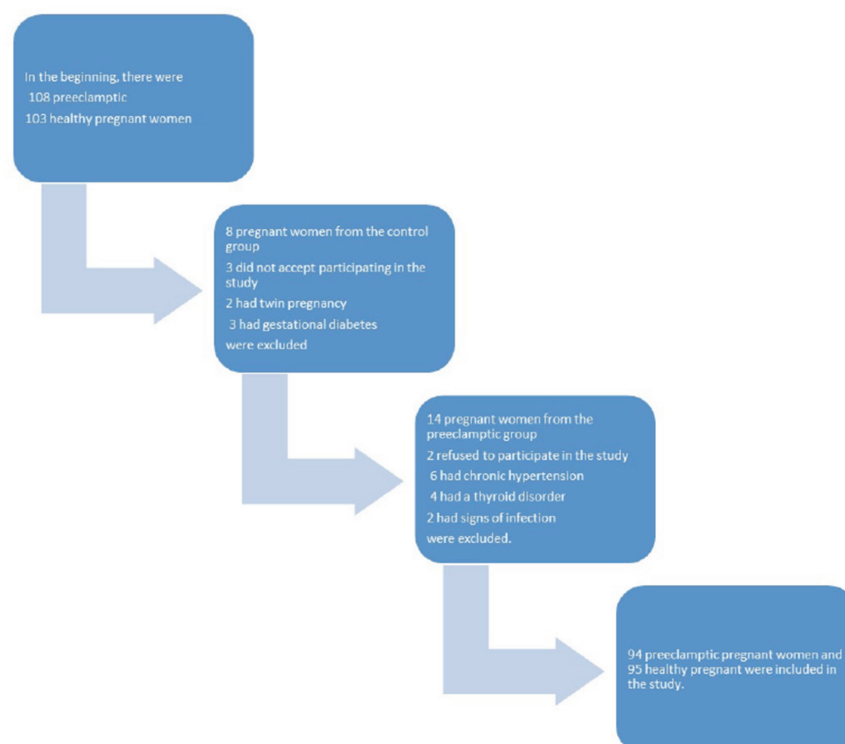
In the beginning, there were
108 preeclamptic
103 healthy pregnant women

8 pregnant women from the control group
3 did not accept participating in the study
2 had twin pregnancy
3 had gestational diabetes
were excluded

14 pregnant women from the preeclamptic group
2 refused to participate in the study
6 had chronic hypertension
4 had a thyroid disorder
2 had signs of infection
were excluded.

94 preeclamptic pregnant women and 95 healthy pregnant were included in the study.